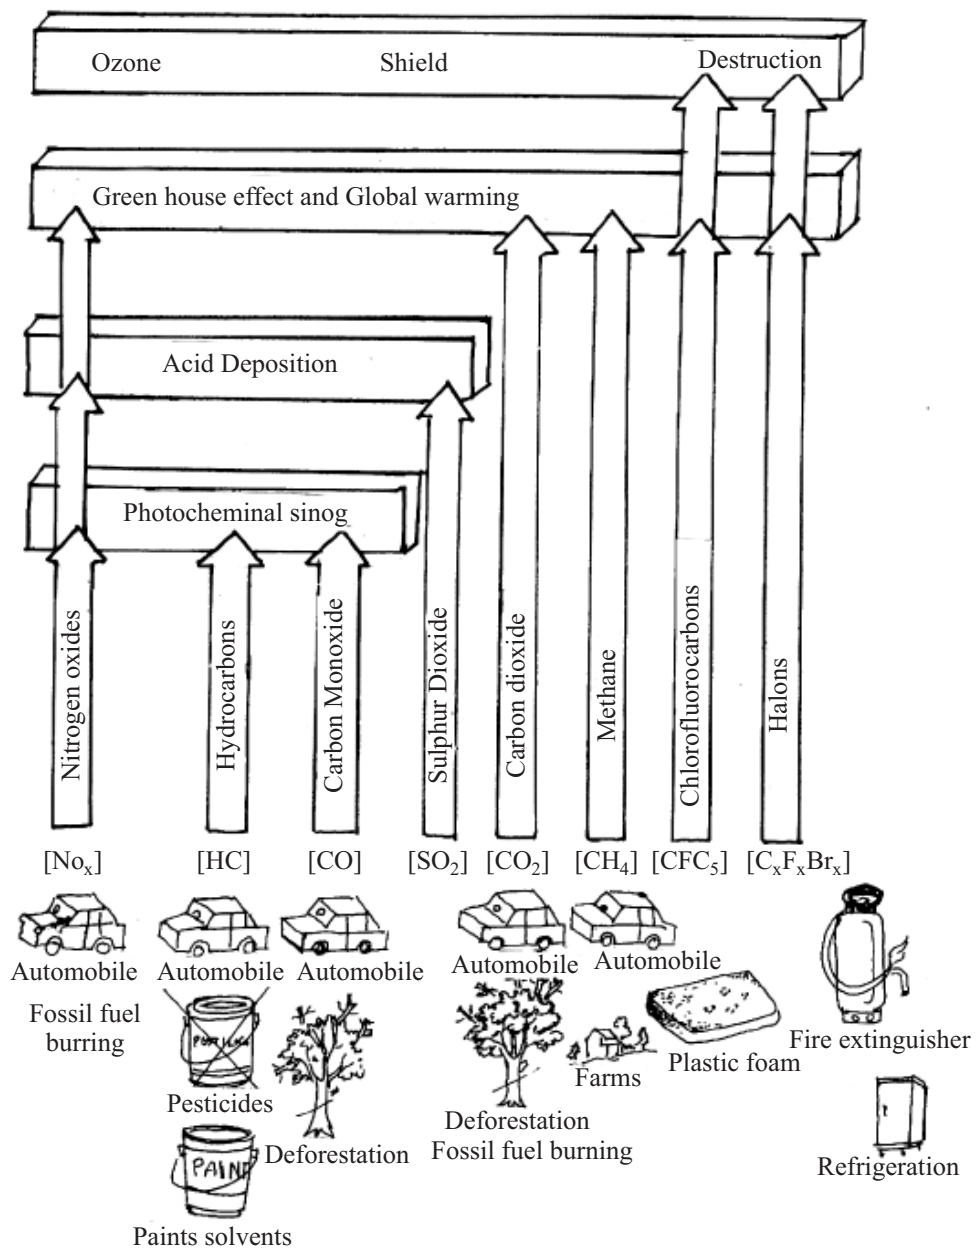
Ozone Shield Destruction

Green house effect and Global warming

Acid Deposition

Photocheminal sinog

Nitrogen oxides
Hydrocarbons
Carbon Monoxide
Sulphur Dioxide
Carbon dioxide
Methane
Chlorofluorocarbons
Halons

[No$_x$] [HC] [CO] [SO$_2$] [CO$_2$] [CH$_4$] [CFC$_5$] [C$_x$F$_x$Br$_x$]

Automobile
Fossil fuel burring

Automobile
PURTICIDE
Pesticides
PAINT
Paints solvents

Automobile
Deforestation

Automobile
Deforestation
Fossil fuel burning

Automobile
Farms

Plastic foam

Fire extinguisher

Refrigeration